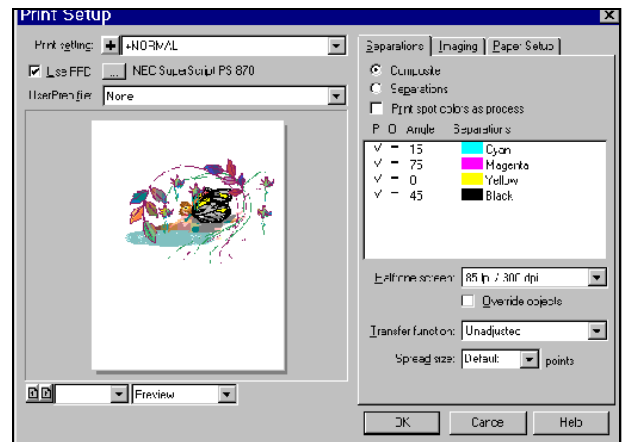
Print Setup

Print setting: +NORMAL

Use PPD ... NEC SuperScript PS 870

UserPrep file: None

Preview

Separations | Imaging | Paper Setup

Composite

Separations

Print spot colors as process

| P | O | Angle | Separations |
|---|---|---|---|
| ✓ | – | 15 | Cyan |
| ✓ | – | 75 | Magenta |
| ✓ | – | 0 | Yellow |
| ✓ | – | 45 | Black |

Halftone screen: 85 lpi / 300 dpi

Override objects

Transfer function: Unadjusted

Spread size: Default points

OK Cancel Help